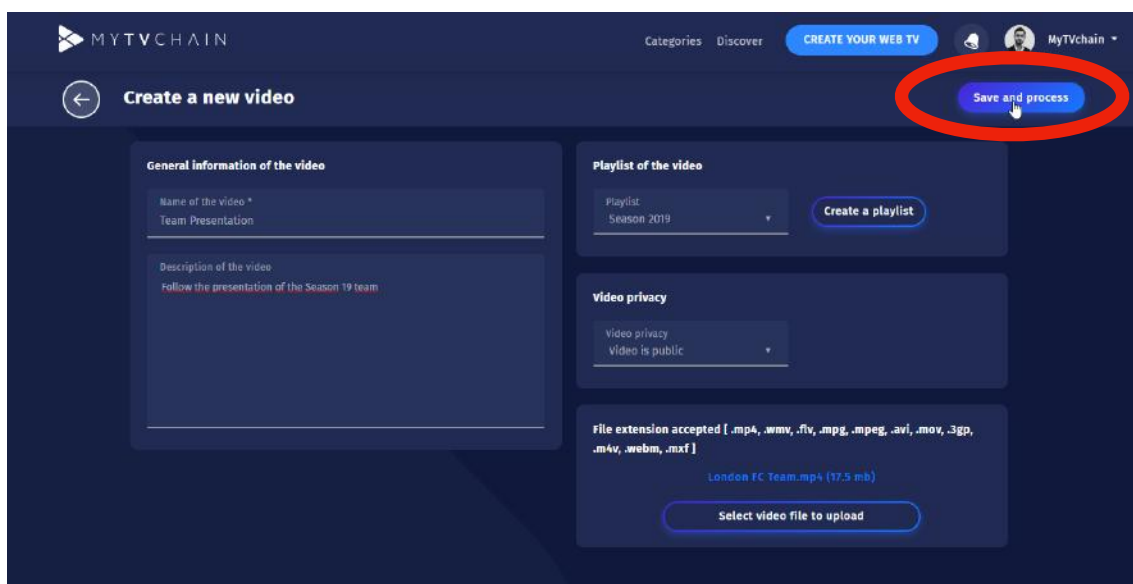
MYTVCHAIN

Categories Discover CREATE YOUR WEB TV MyTVchain

Create a new video

Save and process

General information of the video

Name of the video *
Team Presentation

Description of the video
Follow the presentation of the Season 19 team

Playlist of the video

Playlist
Season 2019

Create a playlist

Video privacy

Video privacy
Video is public

File extension accepted [ .mp4, .wmv, .flv, .mpg, .mpeg, .avi, .mov, .3gp, .m4v, .webm, .mxf ]

London FC Team.mp4 (17.5 mb)

Select video file to upload